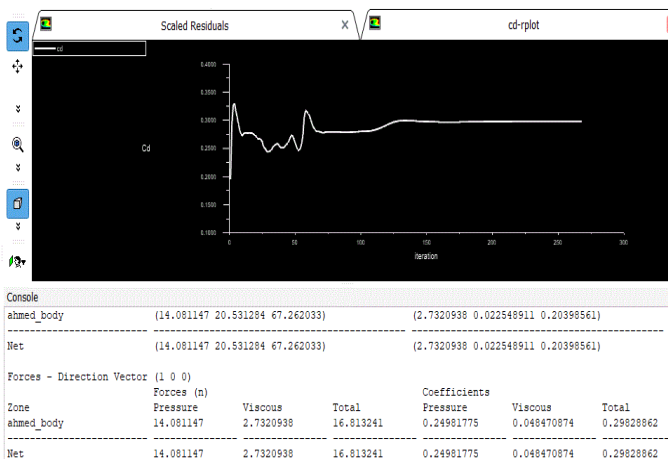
Scaled Residuals ×

cd-rplot

cd

Cd

0.4000
0.3500
0.3000
0.2500
0.2000
0.1500
0.1000

0 50 100 150 200 250 300

iteration

Console

ahmed_body (14.081147 20.531284 67.262033) (2.7320938 0.022548911 0.20398561)

------------------------------------------------------------

Net (14.081147 20.531284 67.262033) (2.7320938 0.022548911 0.20398561)

Forces - Direction Vector (1 0 0)

| | Forces (n) | | | Coefficients | | |
|---|---|---|---|---|---|---|
| Zone | Pressure | Viscous | Total | Pressure | Viscous | Total |
| ahmed_body | 14.081147 | 2.7320938 | 16.813241 | 0.24981775 | 0.048470874 | 0.29828862 |
| Net | 14.081147 | 2.7320938 | 16.813241 | 0.24981775 | 0.048470874 | 0.29828862 |